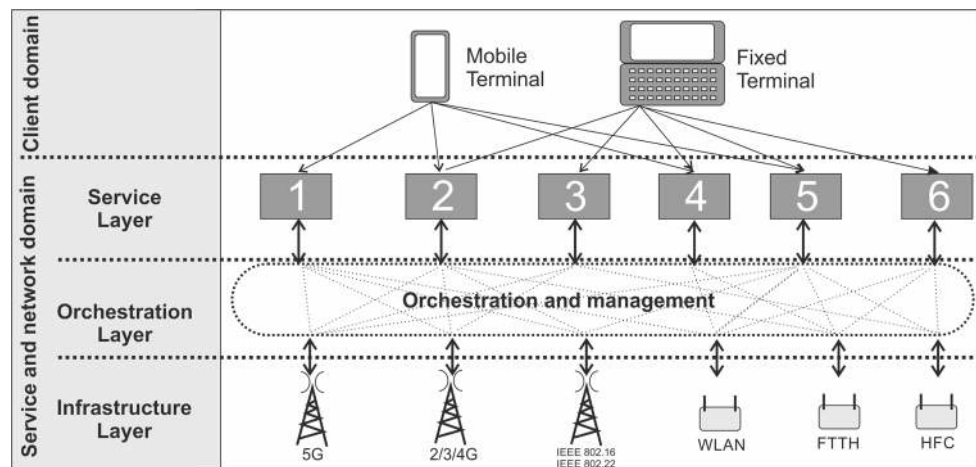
Client domain

Mobile Terminal

Fixed Terminal

Service and network domain

Service Layer

1

2

3

4

5

6

Orchestration Layer

Orchestration and management

Infrastructure Layer

5G

2/3/4G

IEEE 802.16
IEEE 802.22

WLAN

FTTH

HFC